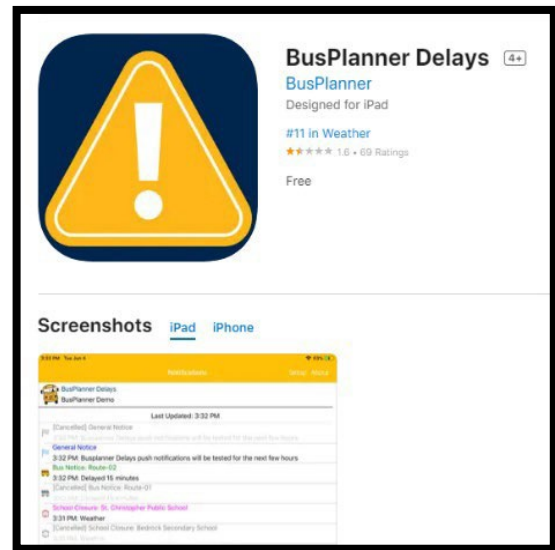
BusPlanner Delays 4+
BusPlanner
Designed for iPad
#11 in Weather
1.6 • 69 Ratings
Free

Screenshots iPad iPhone

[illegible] Tue Jun 4
Notifications
Setup About
BusPlanner Delays
BusPlanner Demo
Last Updated: 3:32 PM
[Cancelled] General Notice
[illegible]
General Notice
3:32 PM: Busplanner Delays push notifications will be tested for the next few hours
Bus Notice: Route-02
3:32 PM: Delayed 15 minutes
[Cancelled] Bus Notice: Route-01
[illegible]
School Closure: St. Christopher Public School
3:31 PM: Weather
[Cancelled] School Closure: Bedrock Secondary School
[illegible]